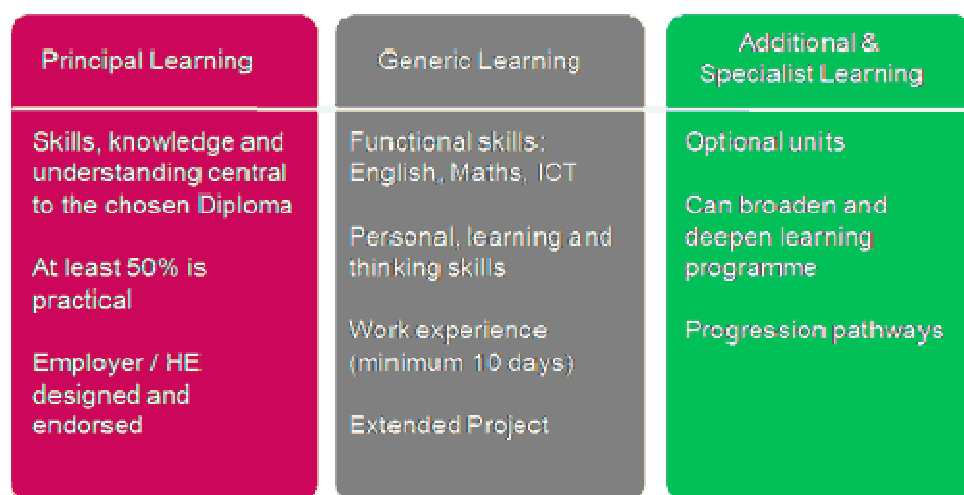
Principal Learning

Skills, knowledge and understanding central to the chosen Diploma

At least 50% is practical

Employer / HE designed and endorsed

Generic Learning

Functional skills: English, Maths, ICT

Personal, learning and thinking skills

Work experience (minimum 10 days)

Extended Project

Additional & Specialist Learning

Optional units

Can broaden and deepen learning programme

Progression pathways